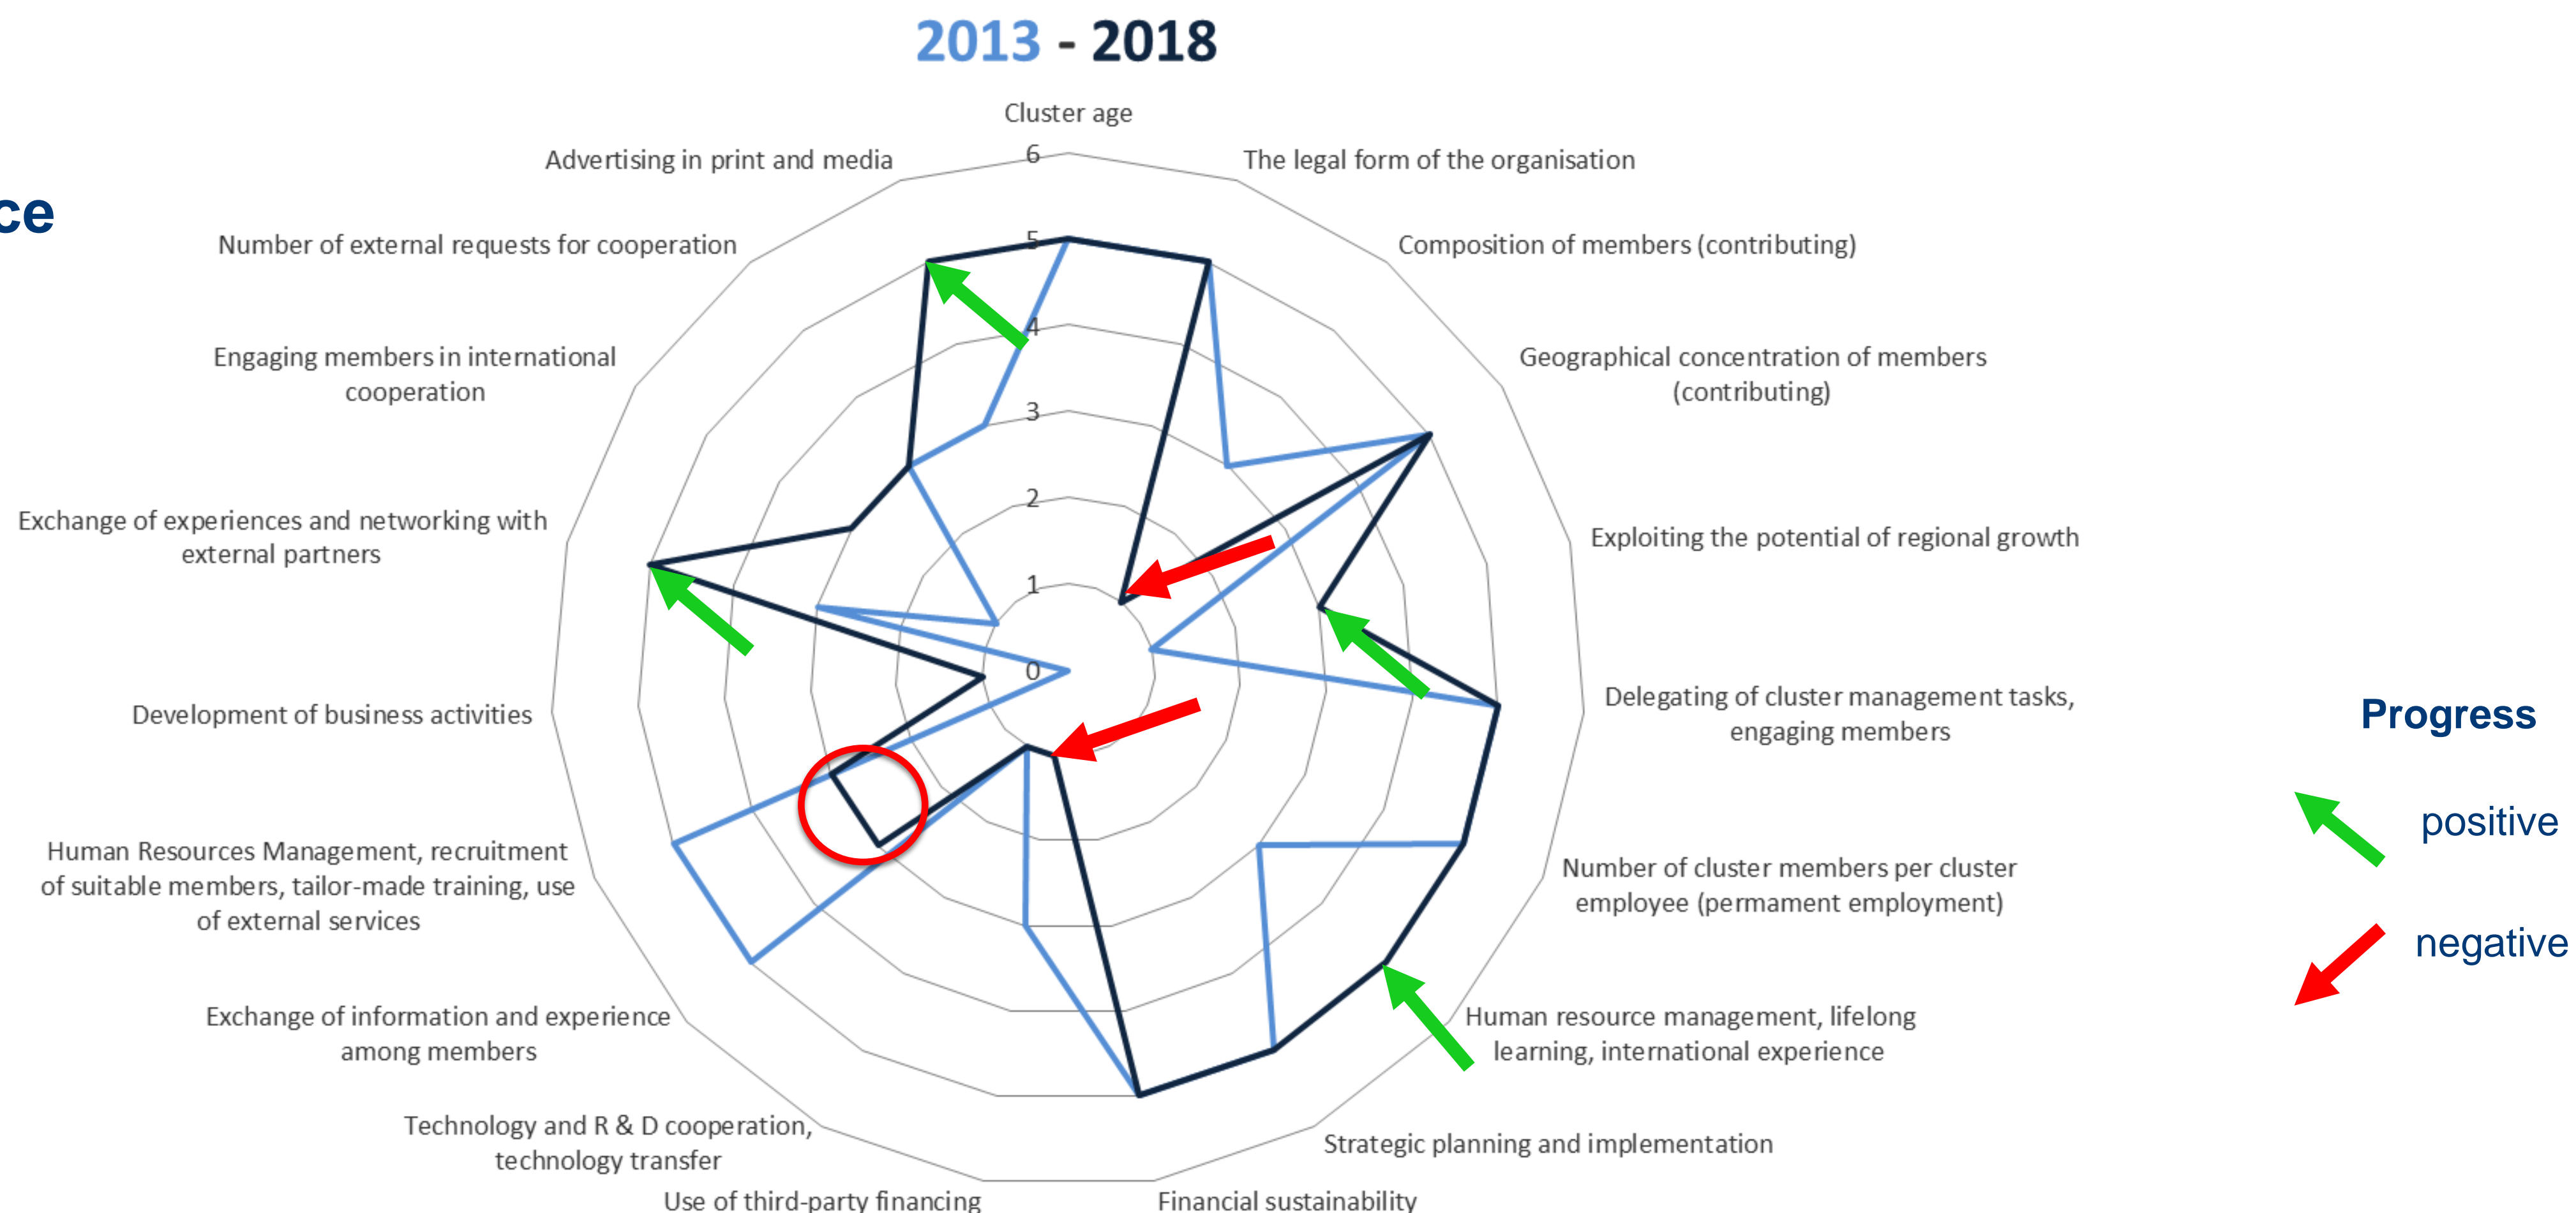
2013 - 2018

ce

Cluster age

The legal form of the organisation

Composition of members (contributing)

Geographical concentration of members (contributing)

Exploiting the potential of regional growth

Delegating of cluster management tasks, engaging members

Number of cluster members per cluster employee (permament employment)

Human resource management, lifelong learning, international experience

Strategic planning and implementation

Financial sustainability

Use of third-party financing

Technology and R & D cooperation, technology transfer

Exchange of information and experience among members

Human Resources Management, recruitment of suitable members, tailor-made training, use of external services

Development of business activities

Exchange of experiences and networking with external partners

Engaging members in international cooperation

Number of external requests for cooperation

Advertising in print and media

6
5
4
3
2
1
0

Progress

positive

negative